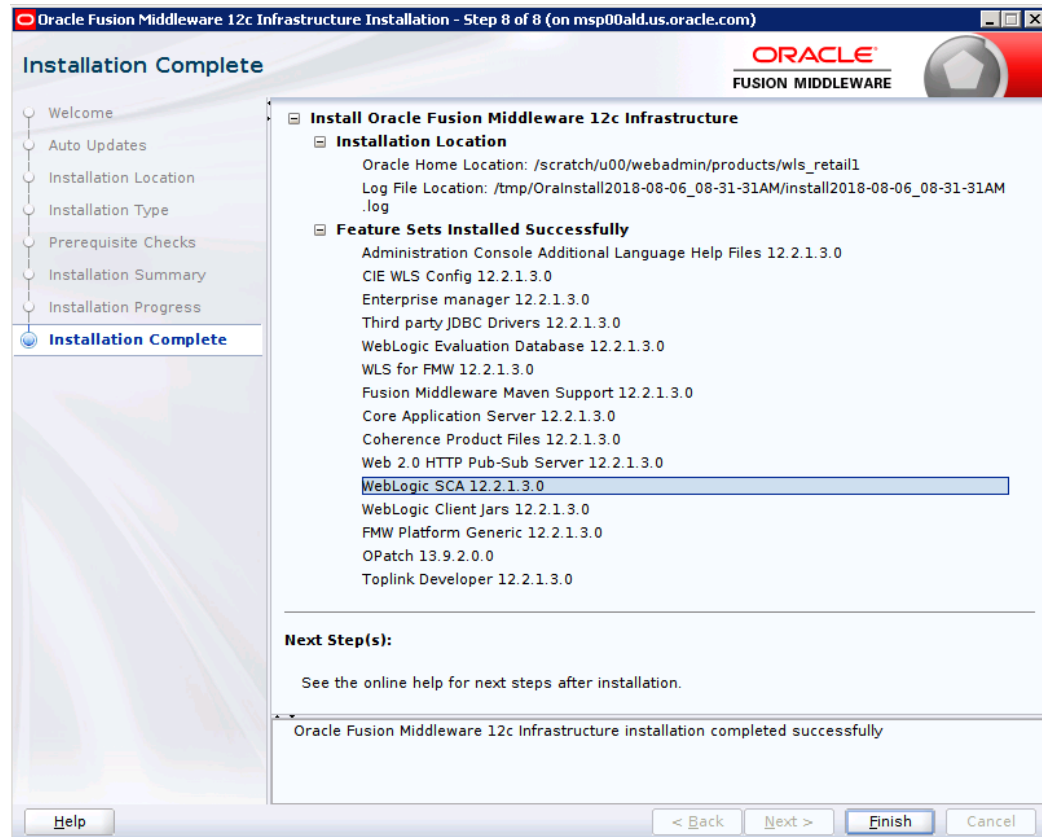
Oracle Fusion Middleware 12c Infrastructure Installation - Step 8 of 8 (on msp00ald.us.oracle.com)

Installation Complete

ORACLE
FUSION MIDDLEWARE

Welcome
Auto Updates
Installation Location
Installation Type
Prerequisite Checks
Installation Summary
Installation Progress
Installation Complete

⊟ Install Oracle Fusion Middleware 12c Infrastructure
⊟ Installation Location
Oracle Home Location: /scratch/u00/webadmin/products/wls_retail1
Log File Location: /tmp/OraInstall2018-08-06_08-31-31AM/install2018-08-06_08-31-31AM.log
⊟ Feature Sets Installed Successfully
Administration Console Additional Language Help Files 12.2.1.3.0
CIE WLS Config 12.2.1.3.0
Enterprise manager 12.2.1.3.0
Third party JDBC Drivers 12.2.1.3.0
WebLogic Evaluation Database 12.2.1.3.0
WLS for FMW 12.2.1.3.0
Fusion Middleware Maven Support 12.2.1.3.0
Core Application Server 12.2.1.3.0
Coherence Product Files 12.2.1.3.0
Web 2.0 HTTP Pub-Sub Server 12.2.1.3.0
WebLogic SCA 12.2.1.3.0
WebLogic Client Jars 12.2.1.3.0
FMW Platform Generic 12.2.1.3.0
OPatch 13.9.2.0.0
Toplink Developer 12.2.1.3.0

Next Step(s):

See the online help for next steps after installation.

Oracle Fusion Middleware 12c Infrastructure installation completed successfully

Help
< Back
Next >
Finish
Cancel